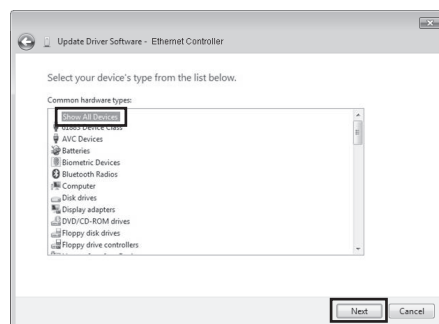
Update Driver Software - Ethernet Controller

Select your device's type from the list below.

Common hardware types:

Show All Devices
61883 Device Class
AVC Devices
Batteries
Biometric Devices
Bluetooth Radios
Computer
Disk drives
Display adapters
DVD/CD-ROM drives
Floppy disk drives
Floppy drive controllers
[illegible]

Next
Cancel